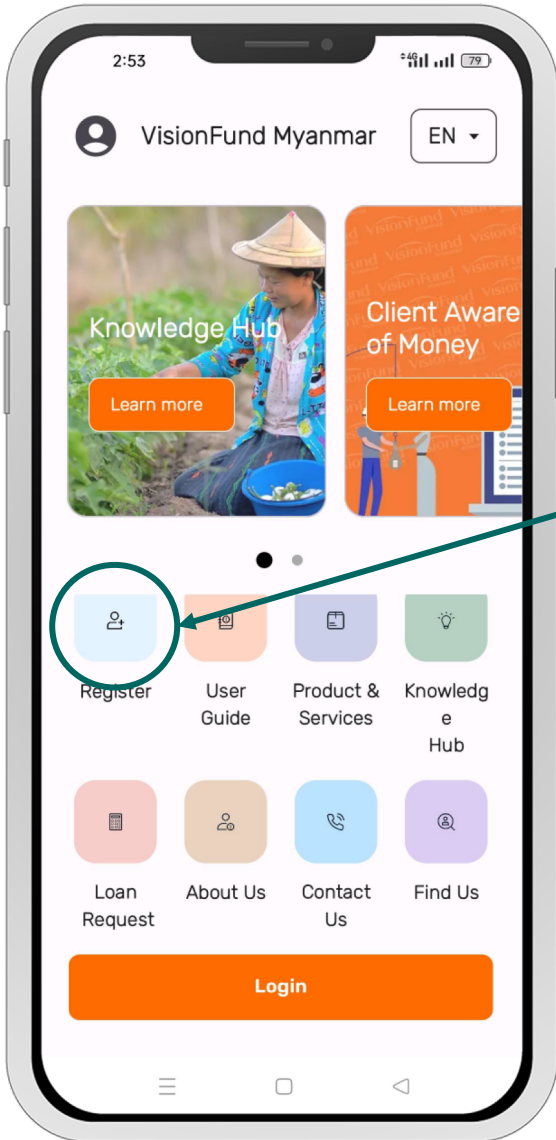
2:53

79

VisionFund Myanmar

EN

Knowledge Hub

Learn more

Client Aware
of Money

Learn more

Register

User Guide

Product & Services

Knowledg e Hub

Loan Request

About Us

Contact Us

Find Us

Login